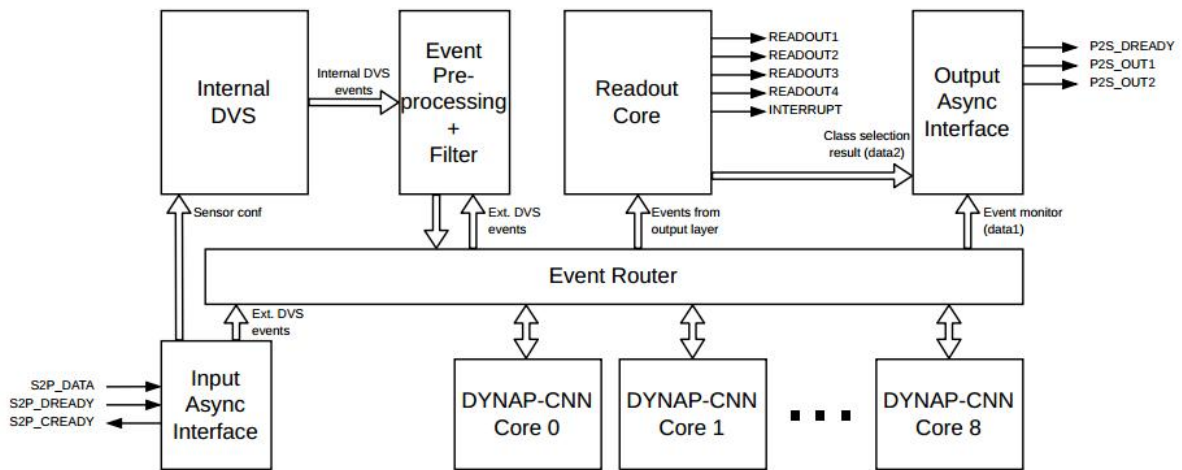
Internal DVS

Internal DVS events

Event Pre-processing + Filter

Readout Core

READOUT1
READOUT2
READOUT3
READOUT4
INTERRUPT

Output Async Interface

P2S_DREADY
P2S_OUT1
P2S_OUT2

Class selection result (data2)

Sensor conf

Ext. DVS events

Events from output layer

Event monitor (data1)

Event Router

Ext. DVS events

S2P_DATA
S2P_DREADY
S2P_CREADY

Input Async Interface

DYNAP-CNN Core 0

DYNAP-CNN Core 1

DYNAP-CNN Core 8